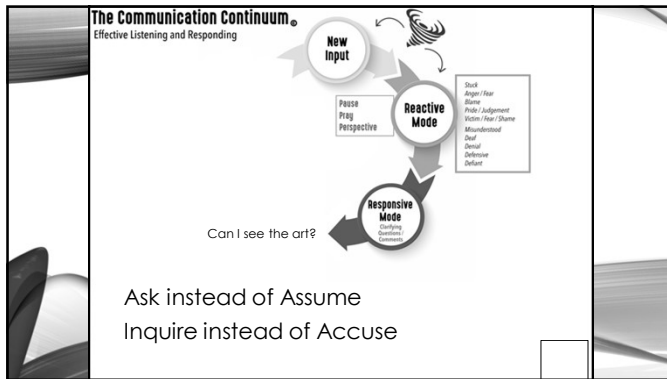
The Communication Continuum©
Effective Listening and Responding

New Input

Pause
Pray
Perspective

Reactive Mode

Stuck
Anger / Fear
Blame
Pride / Judgement
Victim / Fear / Shame
Misunderstood
Deaf
Denial
Defensive
Defiant

Responsive Mode
Clarifying Questions / Comments

Can I see the art?

Ask instead of Assume
Inquire instead of Accuse